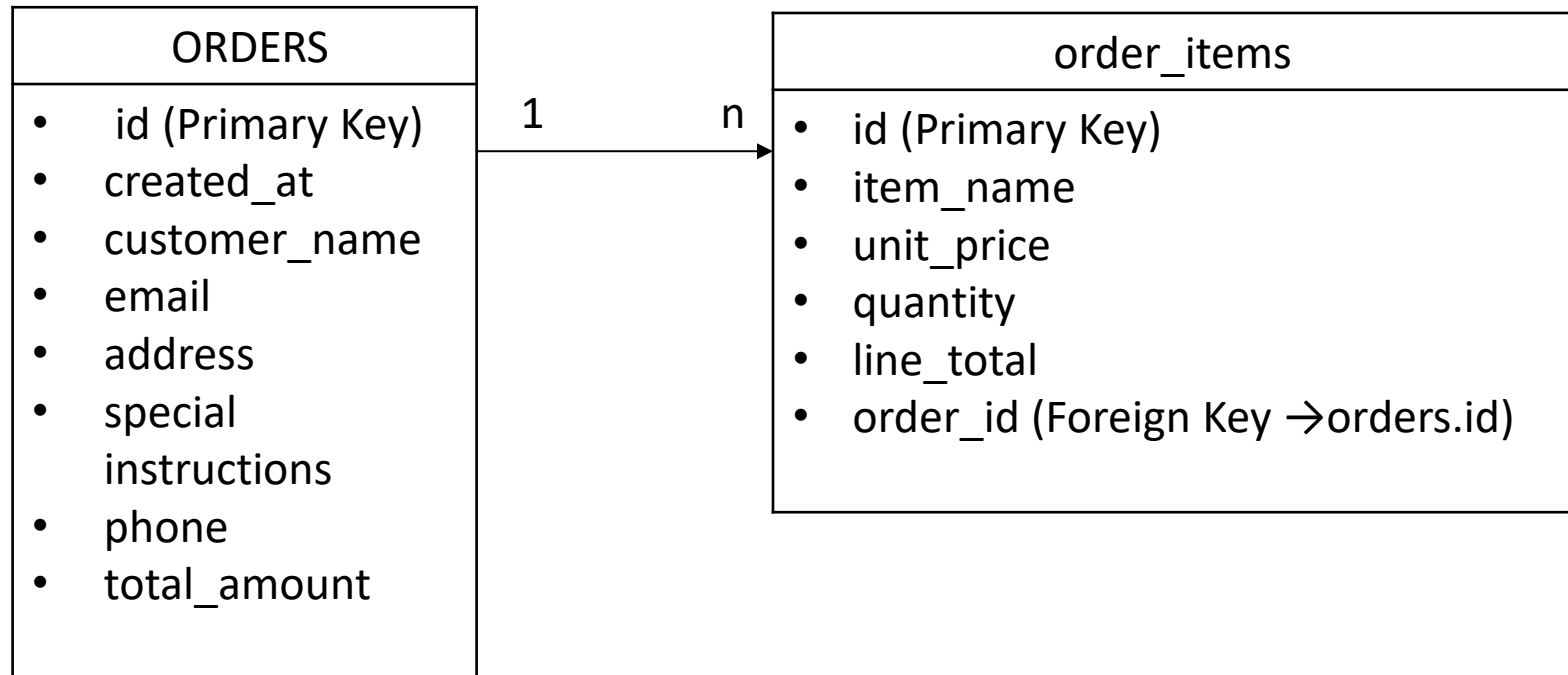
ORDERS

- id (Primary Key)
- created_at
- customer_name
- email
- address
- special instructions
- phone
- total_amount

1

n

order_items

- id (Primary Key)
- item_name
- unit_price
- quantity
- line_total
- order_id (Foreign Key →orders.id)